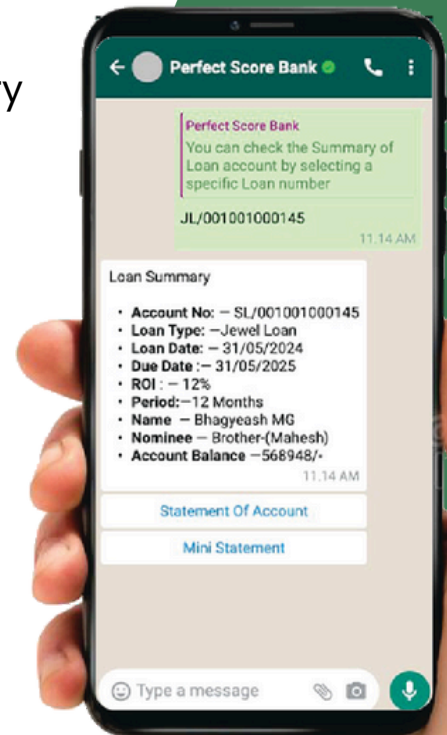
y

Perfect Score Bank

Perfect Score Bank
You can check the Summary of Loan account by selecting a specific Loan number

JL/001001000145
11.14 AM

Loan Summary

- **Account No:** – SL/001001000145
- **Loan Type:** –Jewel Loan
- **Loan Date:** – 31/05/2024
- **Due Date :**– 31/05/2025
- **ROI :** – 12%
- **Period:**–12 Months
- **Name** – Bhagyeash MG
- **Nominee** – Brother-(Mahesh)
- **Account Balance** –568948/-

11.14 AM

Statement Of Account

Mini Statement

Type a message